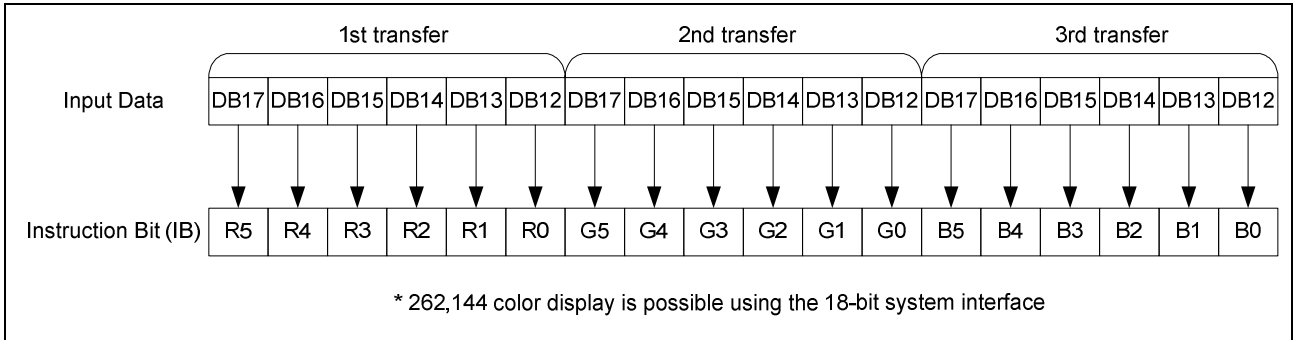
1st transfer
2nd transfer
3rd transfer

Input Data

| DB17 | DB16 | DB15 | DB14 | DB13 | DB12 | DB17 | DB16 | DB15 | DB14 | DB13 | DB12 | DB17 | DB16 | DB15 | DB14 | DB13 | DB12 |
|---|---|---|---|---|---|---|---|---|---|---|---|---|---|---|---|---|---|

Instruction Bit (IB)

| R5 | R4 | R3 | R2 | R1 | R0 | G5 | G4 | G3 | G2 | G1 | G0 | B5 | B4 | B3 | B2 | B1 | B0 |
|---|---|---|---|---|---|---|---|---|---|---|---|---|---|---|---|---|---|

* 262,144 color display is possible using the 18-bit system interface